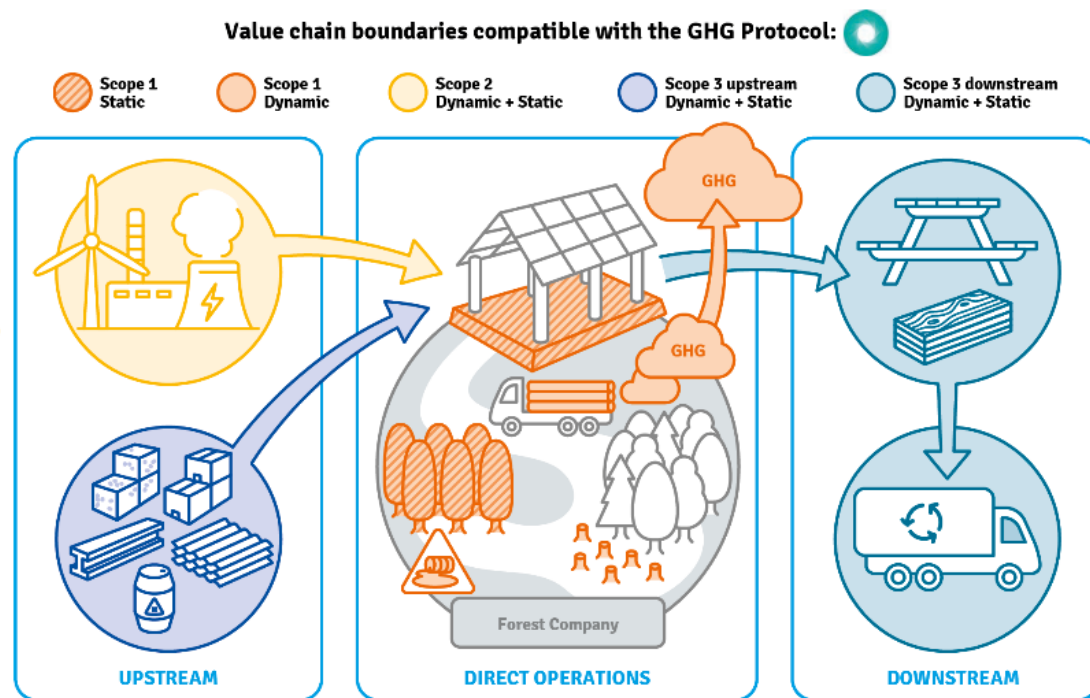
Value chain boundaries compatible with the GHG Protocol:

Scope 1 Static

Scope 1 Dynamic

Scope 2 Dynamic + Static

Scope 3 upstream Dynamic + Static

Scope 3 downstream Dynamic + Static

GHG

GHG

Forest Company

UPSTREAM

DIRECT OPERATIONS

DOWNSTREAM